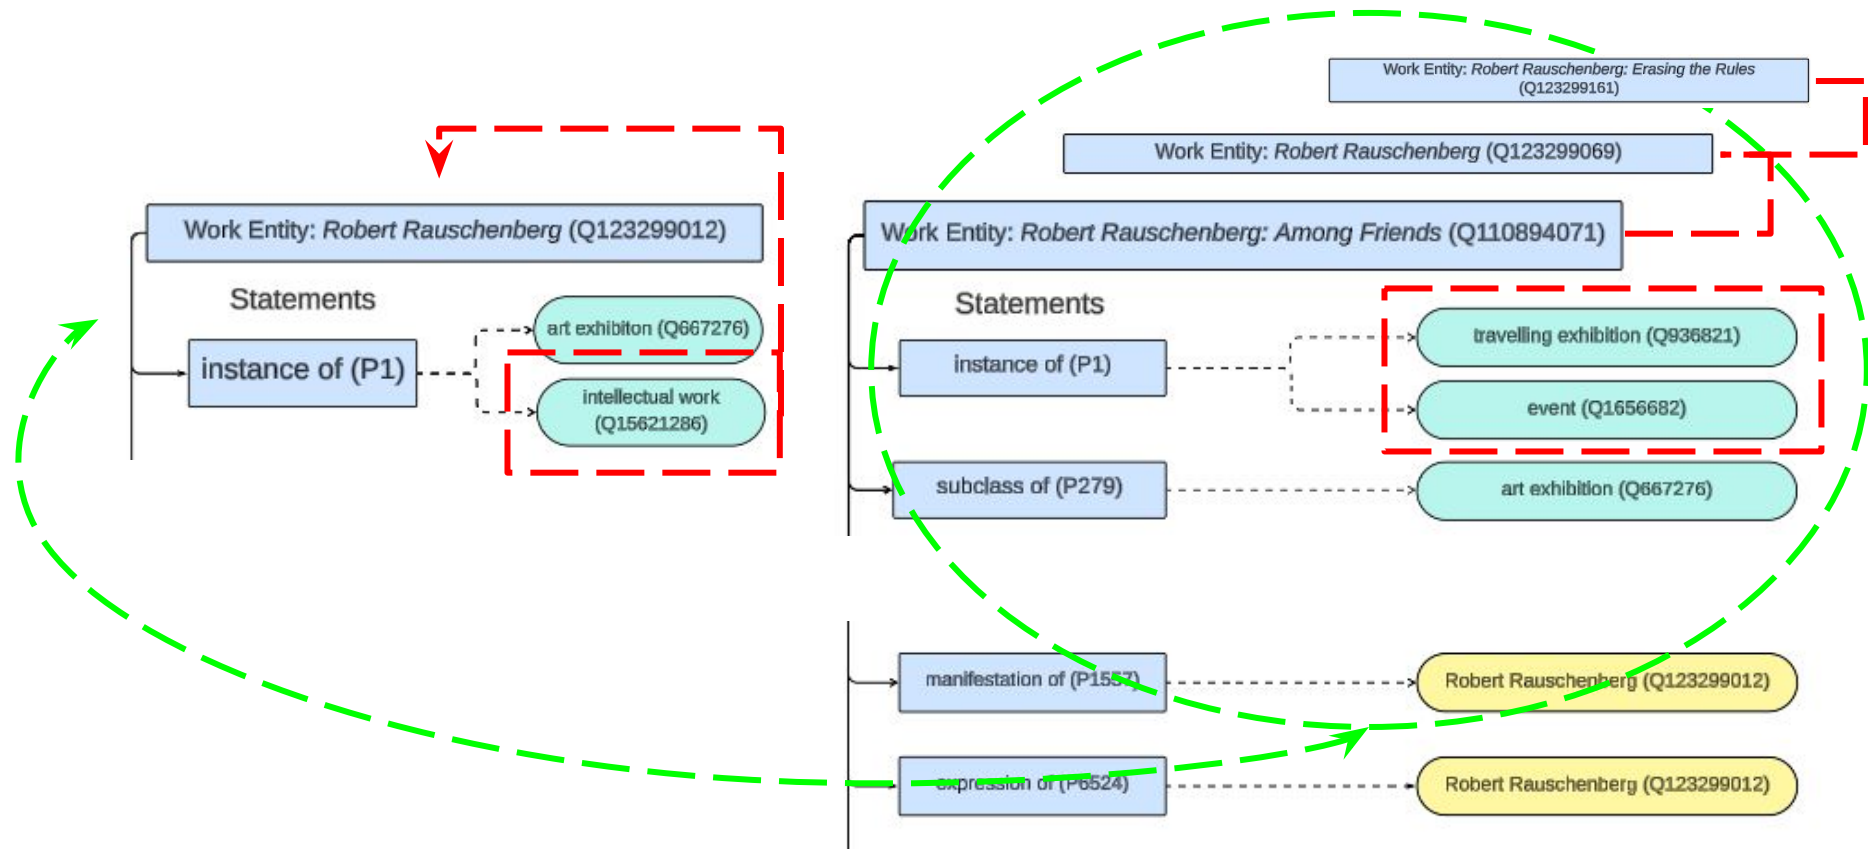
Work Entity: Robert Rauschenberg (Q123299012)

Statements

instance of (P1)

art exhibiton (Q667276)

intellectual work (Q15621286)

Work Entity: Robert Rauschenberg: Erasing the Rules (Q123299161)

Work Entity: Robert Rauschenberg (Q123299069)

Work Entity: Robert Rauschenberg: Among Friends (Q110894071)

Statements

instance of (P1)

travelling exhibition (Q936821)

event (Q1656682)

subclass of (P279)

art exhibition (Q667276)

manifestation of (P1557)

Robert Rauschenberg (Q123299012)

expression of (P6524)

Robert Rauschenberg (Q123299012)